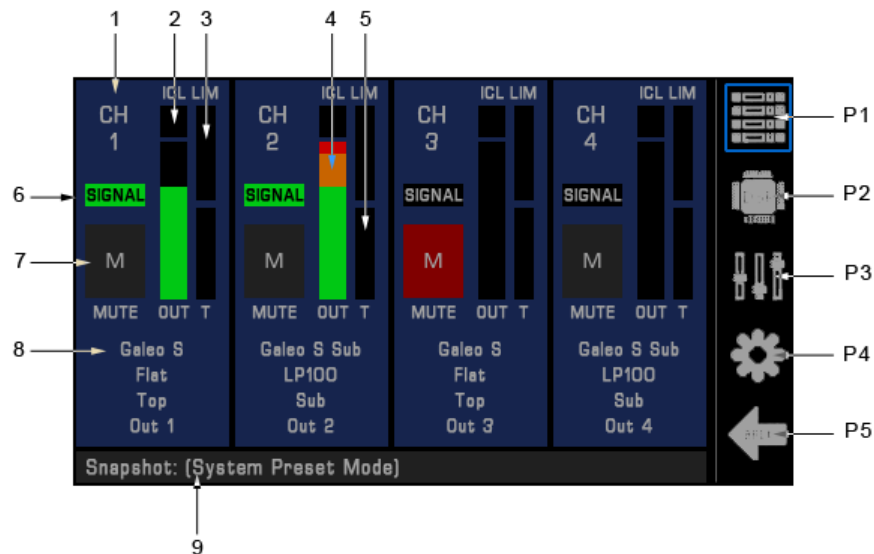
1 2 3 4 5

CH 1
ICL LIM
SIGNAL
M
MUTE OUT T
Galeo S
Flat
Top
Out 1

CH 2
ICL LIM
SIGNAL
M
MUTE OUT T
Galeo S Sub
LP100
Sub
Out 2

CH 3
ICL LIM
SIGNAL
M
MUTE OUT T
Galeo S
Flat
Top
Out 3

CH 4
ICL LIM
SIGNAL
M
MUTE OUT T
Galeo S Sub
LP100
Sub
Out 4

6
7
8

P1
P2
P3
P4
P5

Snapshot: (System Preset Mode)

9